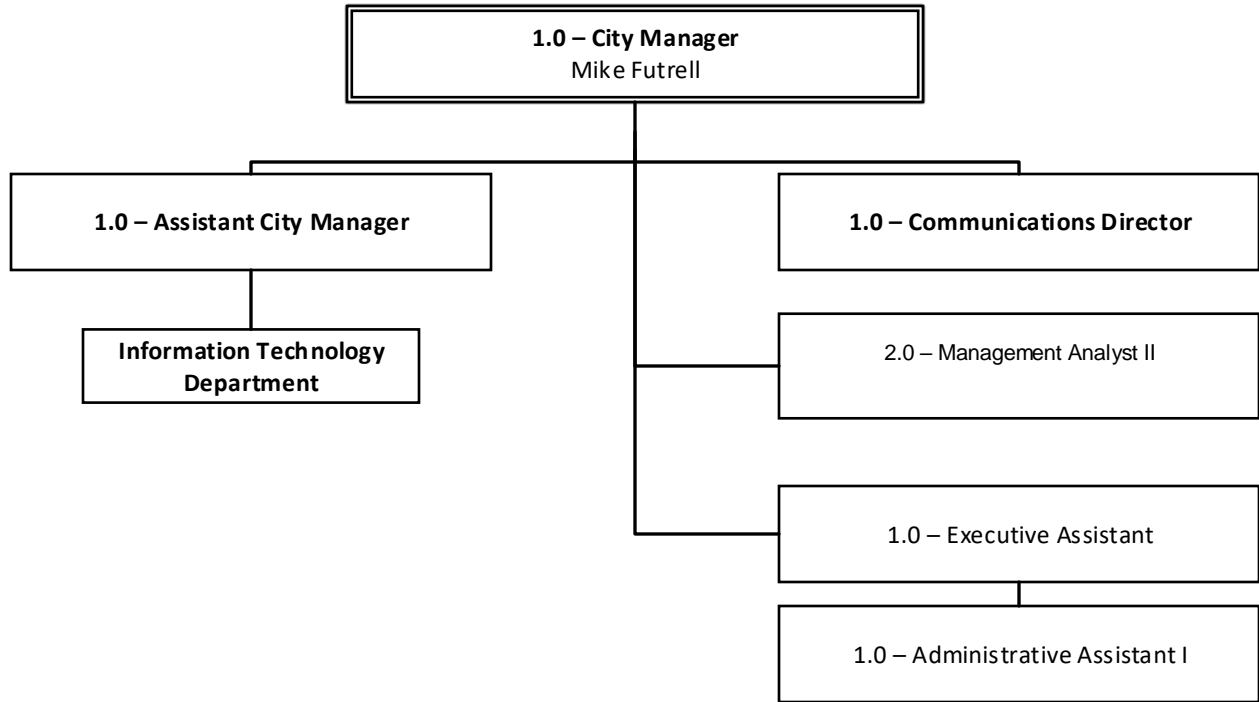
1.0 – City Manager
Mike Futrell

1.0 – Assistant City Manager

1.0 – Communications Director

Information Technology Department

2.0 – Management Analyst II

1.0 – Executive Assistant

1.0 – Administrative Assistant I